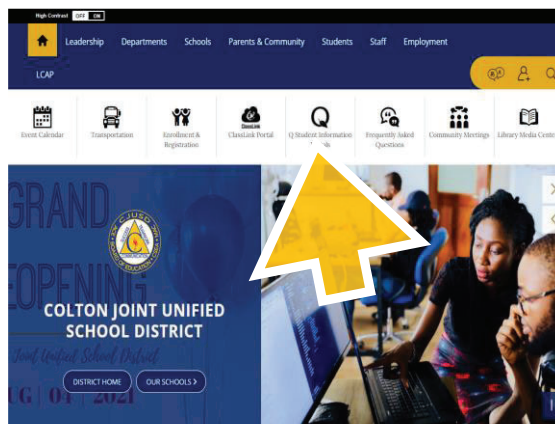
High Contrast OFF ON

Leadership Departments Schools Parents & Community Students Staff Employment

LCAP

Event Calendar
Transportation
Enrollment & Registration
ClassLink Portal
Q Student Information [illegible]
Frequently Asked Questions
Community Meetings
Library Media Center

GRAND
OPENING

CJUSD

COLTON JOINT UNIFIED SCHOOL DISTRICT

Joint Unified School District

UG | 04 | 2021

DISTRICT HOME
OUR SCHOOLS >